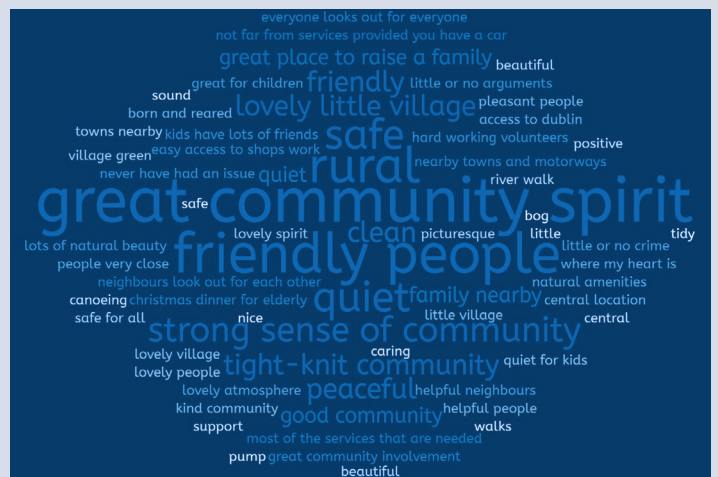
everyone looks out for everyone
not far from services provided you have a car
great place to raise a family
beautiful
great for children
friendly
little or no arguments
sound
born and reared
lovely little village
pleasant people
access to dublin
towns nearby
kids have lots of friends
safe
hard working volunteers
positive
village green
easy access to shops work
rural
nearby towns and motorways
never have had an issue
quiet
river walk
great community spirit
safe
bog
clean
lovely spirit
picturesque
little
tidy
friendly people
lots of natural beauty
little or no crime
people very close
where my heart is
neighbours look out for each other
natural amenities
canoeing
christmas dinner for elderly
quiet
family nearby
central location
safe for all
nice
little village
central
strong sense of community
lovely village
caring
tight-knit community
quiet for kids
lovely people
peaceful
lovely atmosphere
helpful neighbours
kind community
good community
helpful people
support
walks
most of the services that are needed
pump
great community involvement
beautiful